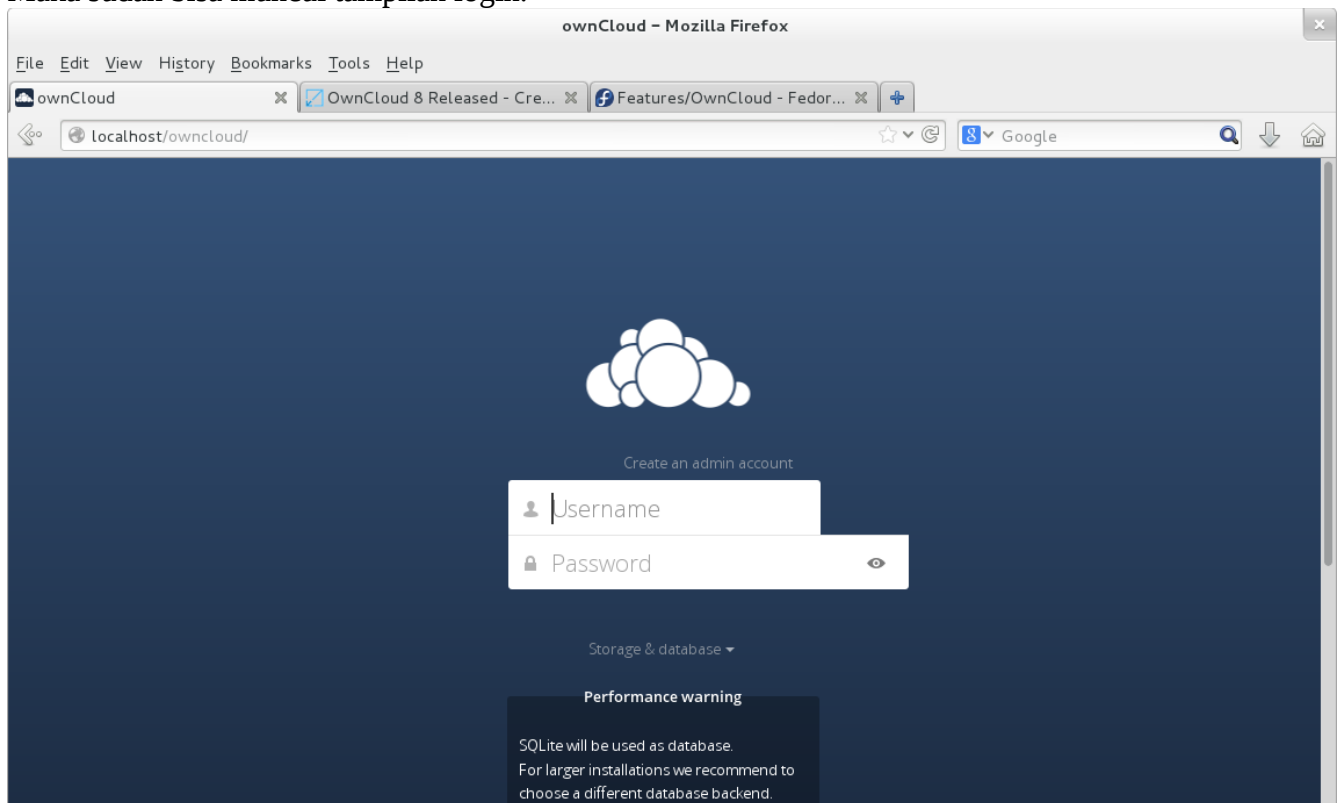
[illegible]

ownCloud – Mozilla Firefox

File Edit View History Bookmarks Tools Help

ownCloud

OwnCloud 8 Released - Cre...

Features/OwnCloud - Fedor...

localhost/owncloud/

Google

Create an admin account

Username

Password

Storage & database

Performance warning

SQLite will be used as database.
For larger installations we recommend to choose a different database backend.